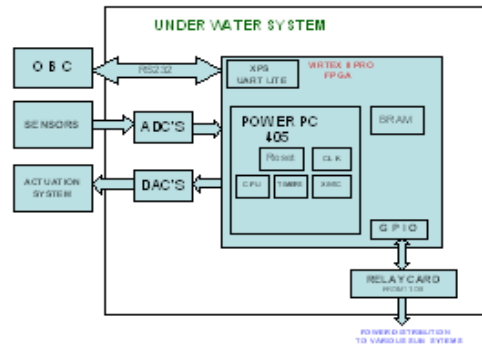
UNDER WATER SYSTEM

O B C

RS232

XPS UART LITE

VIRTEX II PRO FPGA

SENSORS

ADC'S

POWER PC 405

BRAM

Reset

CLK

CPU

TIMER

XMC

ACTUATION SYSTEM

DAC'S

G P I O

RELAY CARD

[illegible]

POWER DISTRIBUTION TO VARIOUS SUB SYSTEMS